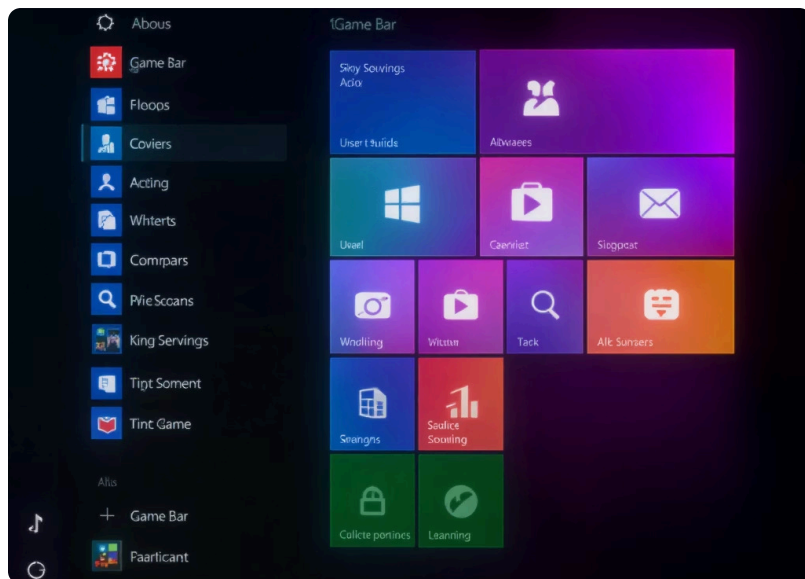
Abous
Game Bar
Floops
Coviers
Acting
Whterts
Comrpars
Prie Scoans
King Servings
Tint Soment
Tint Game
Alts
+ Game Bar
Paarticant

1Game Bar
Sioy Souvings Adio
User Hulids
Alwiaees
Usael
Caenriet
Siogpeat
Wndling
Wiisttan
Tack
Alt Sunsers
Seangns
Saulice Souiing
Cullicte portines
Leanning